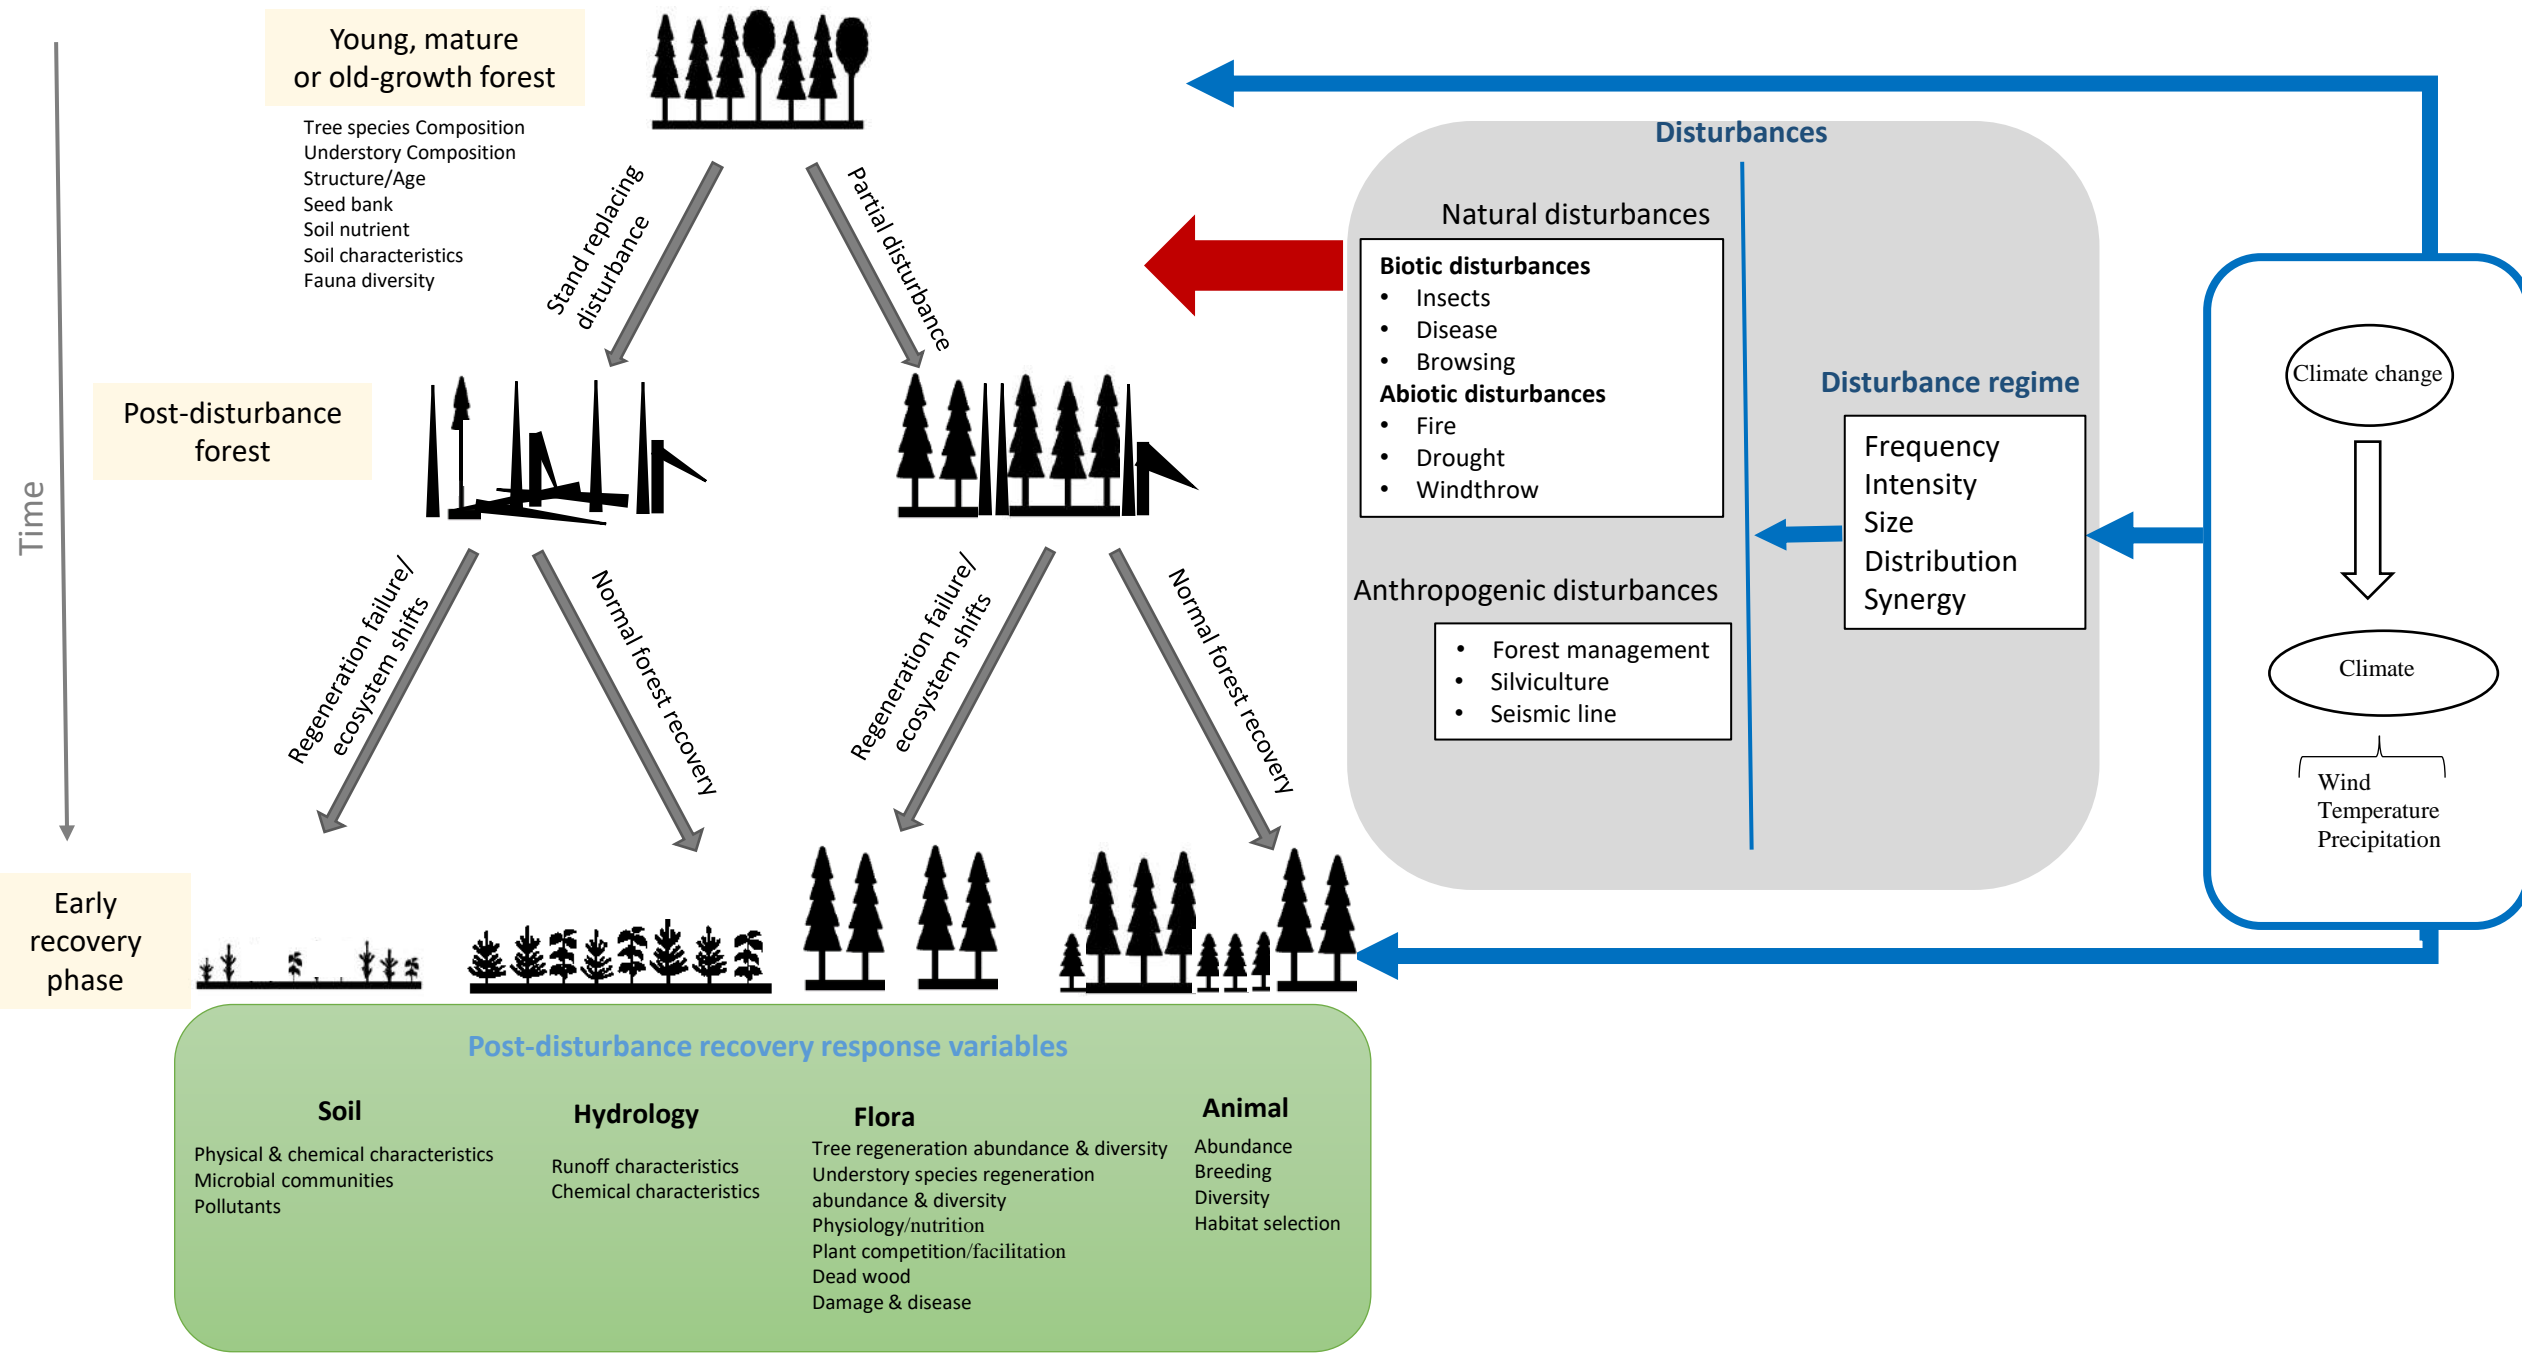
Young, mature or old-growth forest

Tree species Composition
Understory Composition
Structure/Age
Seed bank
Soil nutrient
Soil characteristics
Fauna diversity

Stand replacing disturbance

Partial disturbance

Time

Post-disturbance forest

Regeneration failure/ ecosystem shifts

Normal forest recovery

Regeneration failure/ ecosystem shifts

Normal forest recovery

Early recovery phase

Disturbances

Natural disturbances

Biotic disturbances
• Insects
• Disease
• Browsing
Abiotic disturbances
• Fire
• Drought
• Windthrow

Anthropogenic disturbances

• Forest management
• Silviculture
• Seismic line

Disturbance regime

Frequency
Intensity
Size
Distribution
Synergy

Climate change

Climate

Wind
Temperature
Precipitation

Post-disturbance recovery response variables

Soil
Physical & chemical characteristics
Microbial communities
Pollutants

Hydrology
Runoff characteristics
Chemical characteristics

Flora
Tree regeneration abundance & diversity
Understory species regeneration abundance & diversity
Physiology/nutrition
Plant competition/facilitation
Dead wood
Damage & disease

Animal
Abundance
Breeding
Diversity
Habitat selection